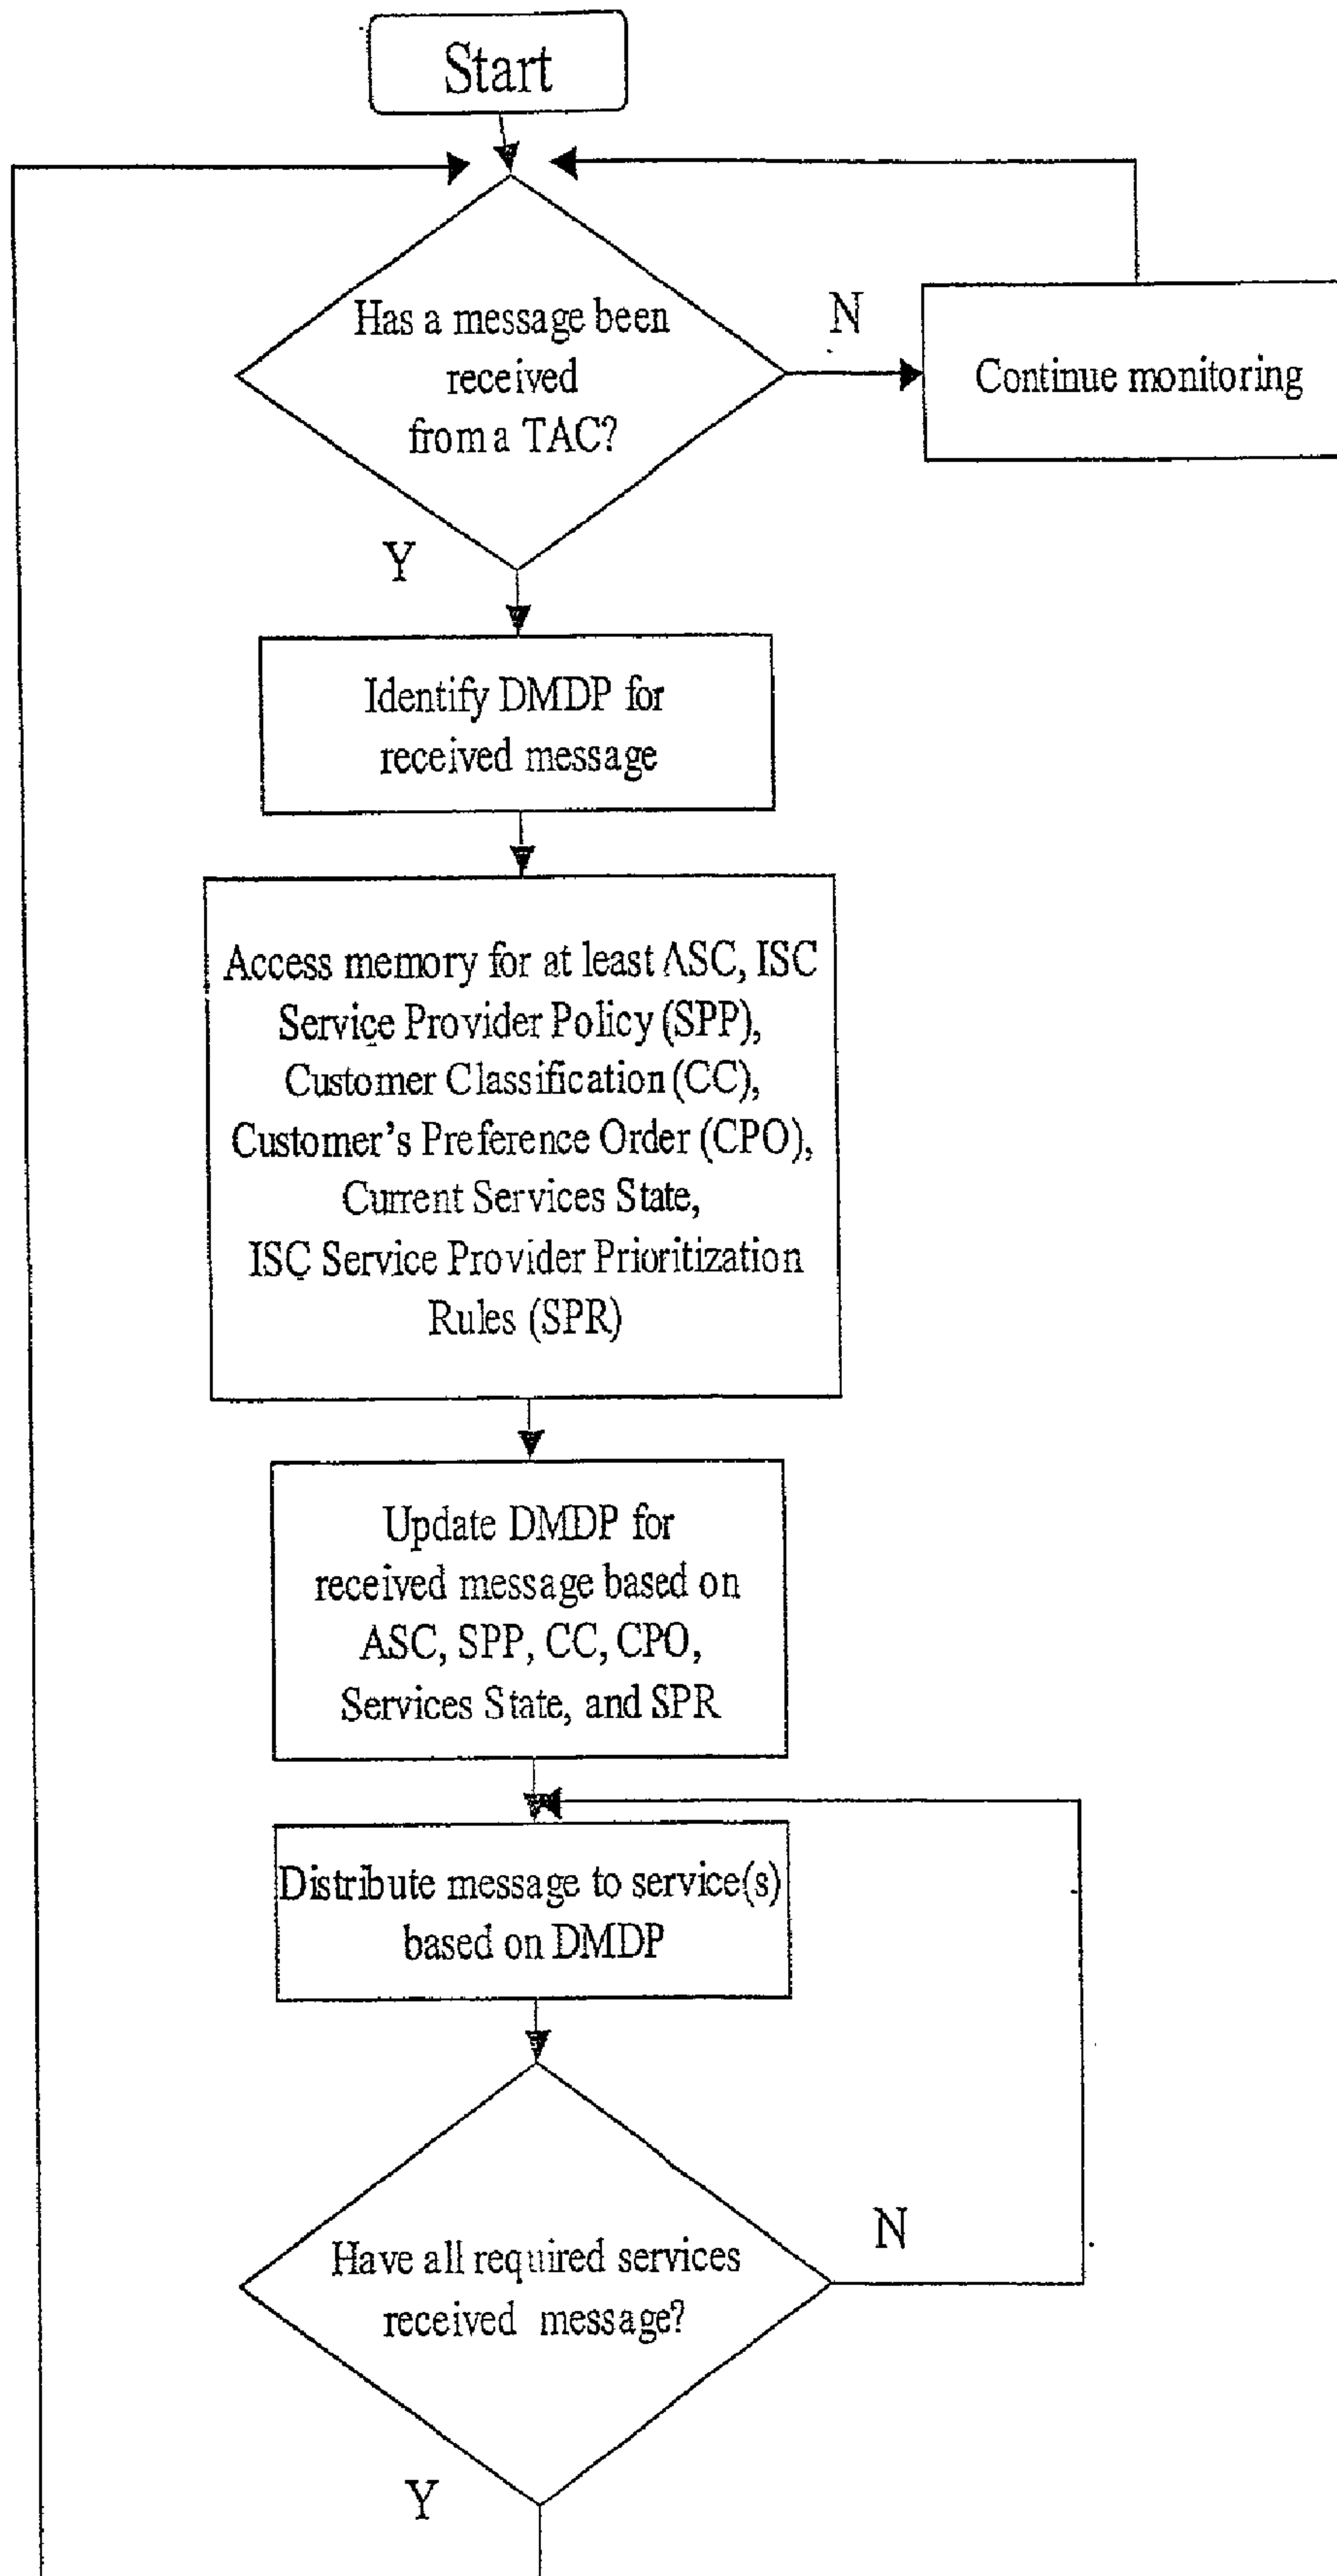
Start

Has a message been received from a TAC?

N

Continue monitoring

Y

Identify DMDP for received message

Access memory for at least ASC, ISC Service Provider Policy (SPP), Customer Classification (CC), Customer's Preference Order (CPO), Current Services State, ISC Service Provider Prioritization Rules (SPR)

Update DMDP for received message based on ASC, SPP, CC, CPO, Services State, and SPR

Distribute message to service(s) based on DMDP

Have all required services received message?

N

Y